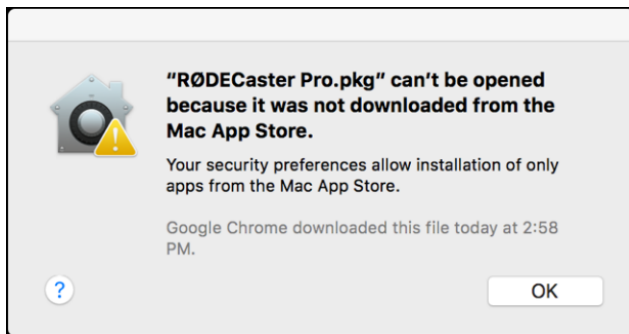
“RØDECaster Pro.pkg” can’t be opened because it was not downloaded from the Mac App Store.

Your security preferences allow installation of only apps from the Mac App Store.

Google Chrome downloaded this file today at 2:58 PM.

?

OK